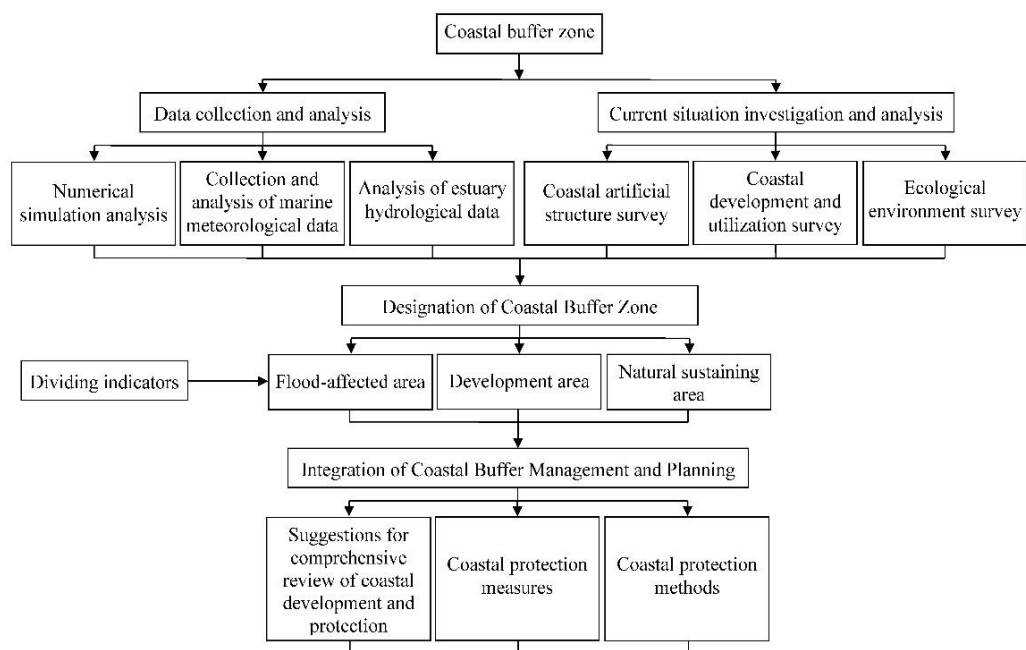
Coastal buffer zone

Data collection and analysis

Current situation investigation and analysis

Numerical simulation analysis

Collection and analysis of marine meteorological data

Analysis of estuary hydrological data

Coastal artificial structure survey

Coastal development and utilization survey

Ecological environment survey

Designation of Coastal Buffer Zone

Dividing indicators

Flood-affected area

Development area

Natural sustaining area

Integration of Coastal Buffer Management and Planning

Suggestions for comprehensive review of coastal development and protection

Coastal protection measures

Coastal protection methods